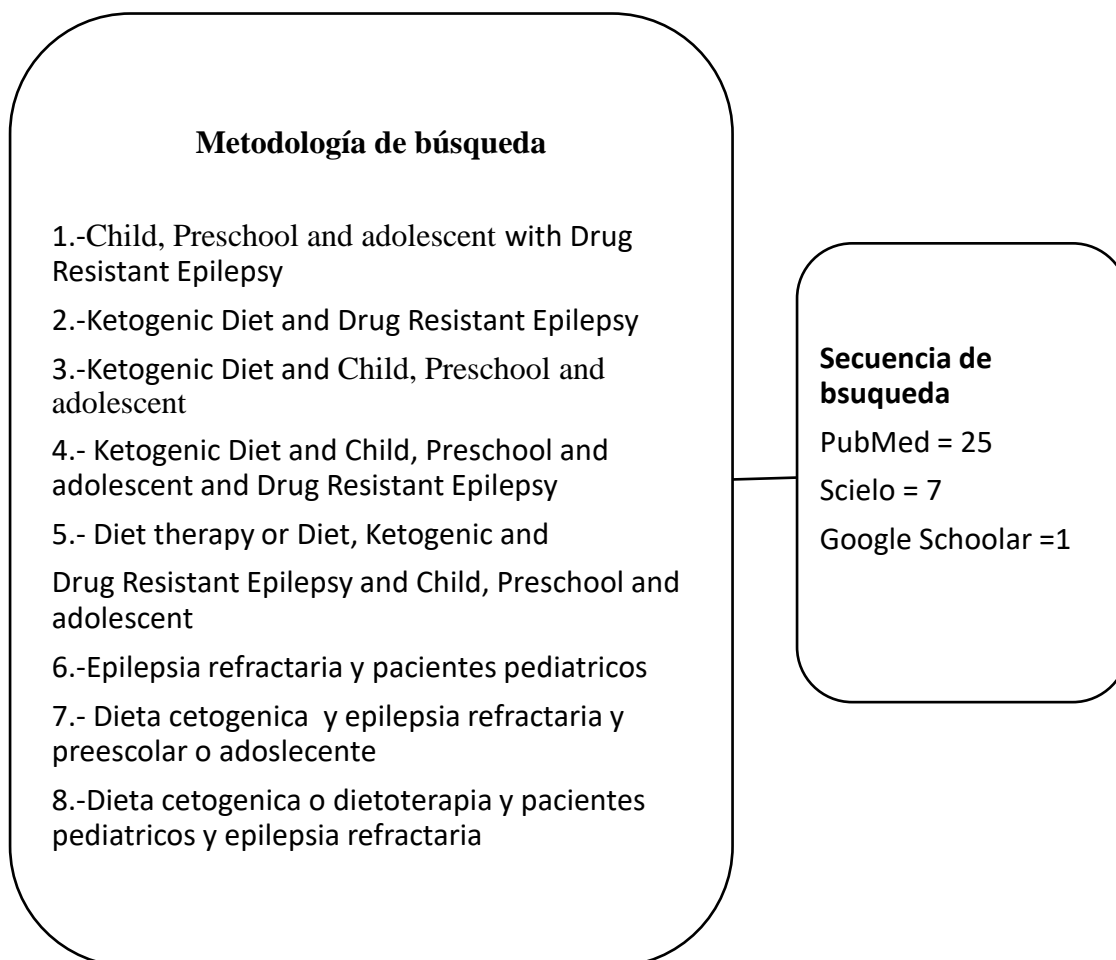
**Metodología de búsqueda**

1.-Child, Preschool and adolescent with Drug Resistant Epilepsy

2.-Ketogenic Diet and Drug Resistant Epilepsy

3.-Ketogenic Diet and Child, Preschool and adolescent

4.- Ketogenic Diet and Child, Preschool and adolescent and Drug Resistant Epilepsy

5.- Diet therapy or Diet, Ketogenic and

Drug Resistant Epilepsy and Child, Preschool and adolescent

6.-Epilepsia refractaria y pacientes pediatricos

7.- Dieta cetogenica y epilepsia refractaria y preescolar o adoslecente

8.-Dieta cetogenica o dietoterapia y pacientes pediatricos y epilepsia refractaria

**Secuencia de bsuqueda**

PubMed = 25

Scielo = 7

Google Schoolar =1